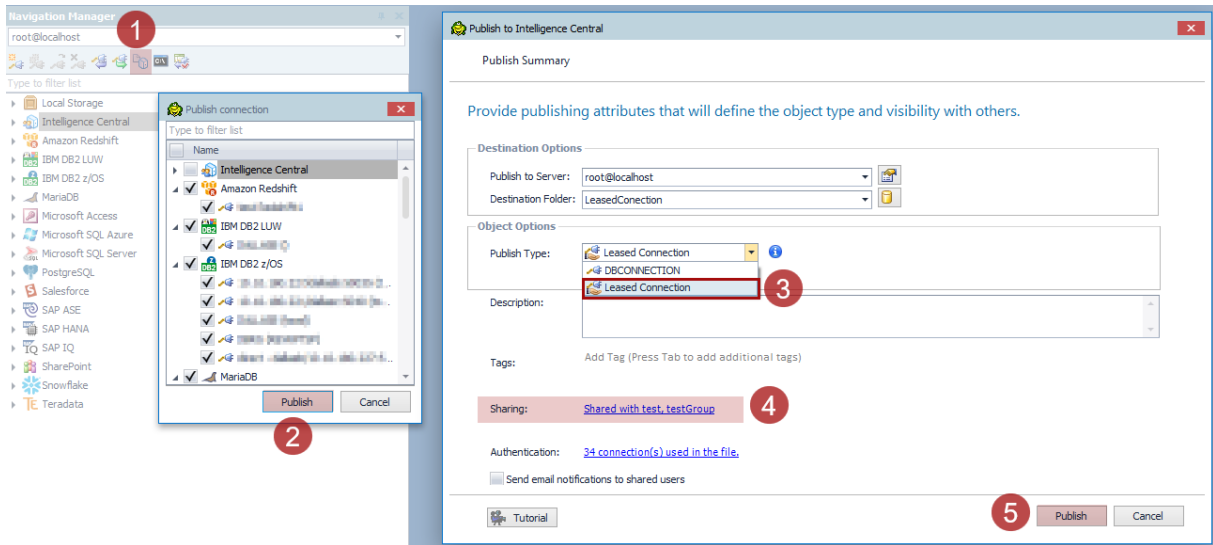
Navigation Manager
1
root@localhost
Type to filter list
Local Storage
Intelligence Central
Amazon Redshift
IBM DB2 LUW
IBM DB2 z/OS
MariaDB
Microsoft Access
Microsoft SQL Azure
Microsoft SQL Server
PostgreSQL
Salesforce
SAP ASE
SAP HANA
SAP IQ
SharePoint
Snowflake
Teradata

Publish connection
Type to filter list
Name
Intelligence Central
Amazon Redshift
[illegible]
IBM DB2 LUW
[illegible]
IBM DB2 z/OS
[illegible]
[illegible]
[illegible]
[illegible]
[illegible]
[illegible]
MariaDB
Publish
Cancel
2

Publish to Intelligence Central
Publish Summary
Provide publishing attributes that will define the object type and visibility with others.
Destination Options
Publish to Server: root@localhost
Destination Folder: LeasedConection
Object Options
Publish Type: Leased Connection
DBCONNECTION
Leased Connection
3
Description:
Tags: Add Tag (Press Tab to add additional tags)
Sharing: Shared with test, testGroup
4
Authentication: 34 connection(s) used in the file.
Send email notifications to shared users
Tutorial
5
Publish
Cancel